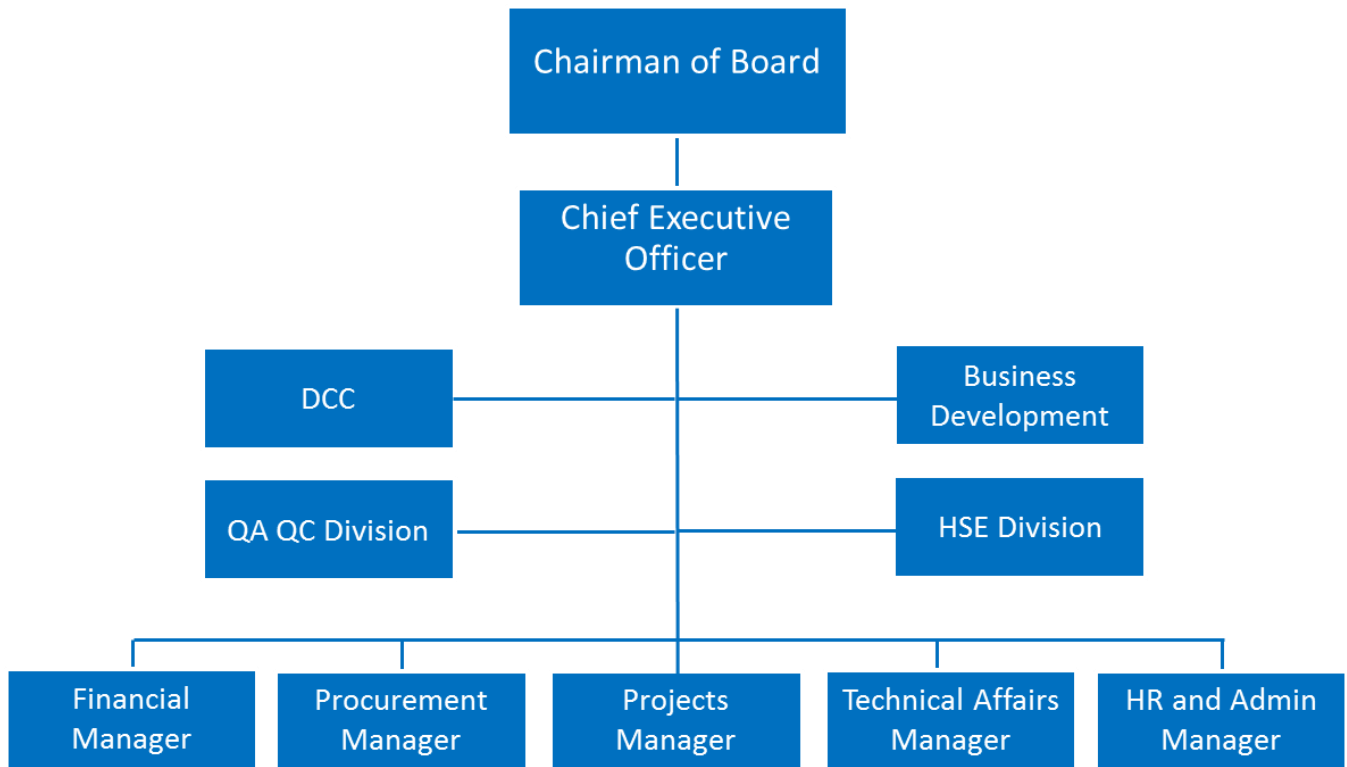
Chairman of Board

Chief Executive Officer

DCC

Business Development

QA QC Division

HSE Division

Financial Manager

Procurement Manager

Projects Manager

Technical Affairs Manager

HR and Admin Manager